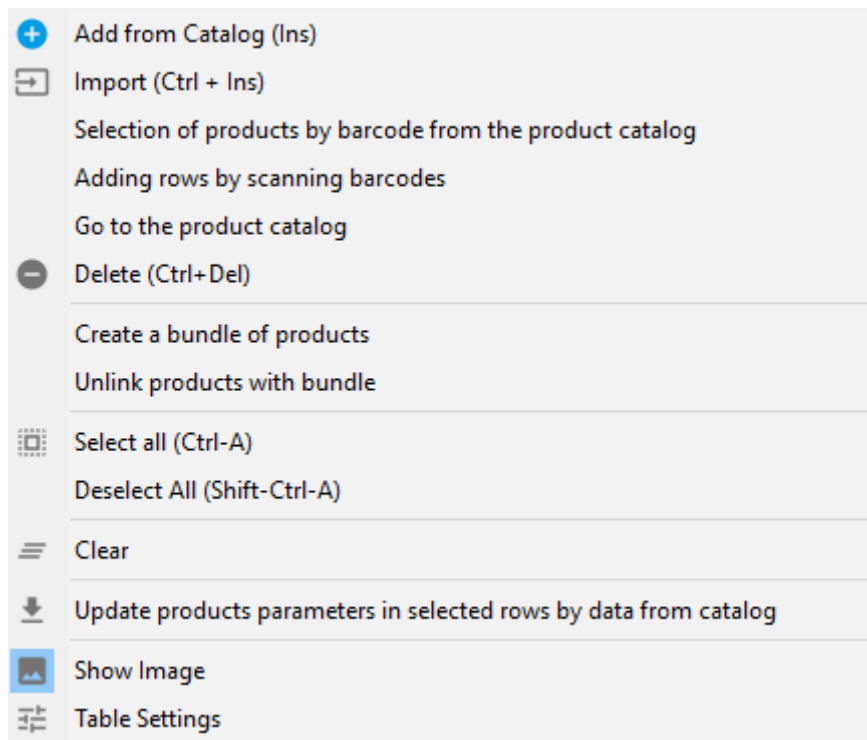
Add from Catalog (Ins)
Import (Ctrl + Ins)
Selection of products by barcode from the product catalog
Adding rows by scanning barcodes
Go to the product catalog
Delete (Ctrl+Del)

Create a bundle of products
Unlink products with bundle

Select all (Ctrl-A)
Deselect All (Shift-Ctrl-A)

Clear

Update products parameters in selected rows by data from catalog

Show Image
Table Settings